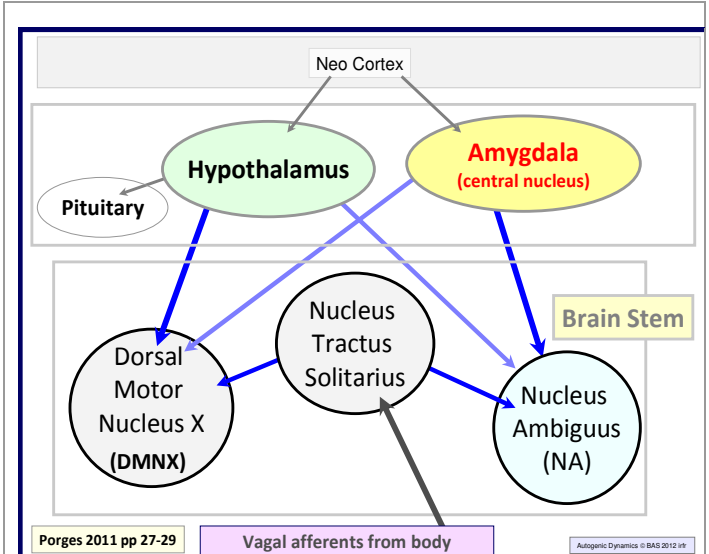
Neo Cortex

Hypothalamus

Amygdala
(central nucleus)

Pituitary

Brain Stem

Nucleus Tractus Solitarius

Dorsal Motor Nucleus X
(DMNX)

Nucleus Ambiguus
(NA)

Porges 2011 pp 27-29

Vagal afferents from body

Autogenic Dynamics © BAS 2012 irfr